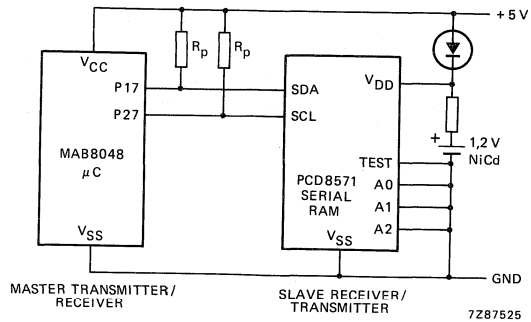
+ 5 V

$V_{CC}$

$R_p$ $R_p$

P17

P27

MAB8048
$\mu$C

$V_{SS}$

SDA

SCL

$V_{DD}$

PCD8571
SERIAL
RAM

TEST

A0

A1

A2

$V_{SS}$

+

1,2 V
NiCd

GND

MASTER TRANSMITTER/
RECEIVER

SLAVE RECEIVER/
TRANSMITTER

7Z87525